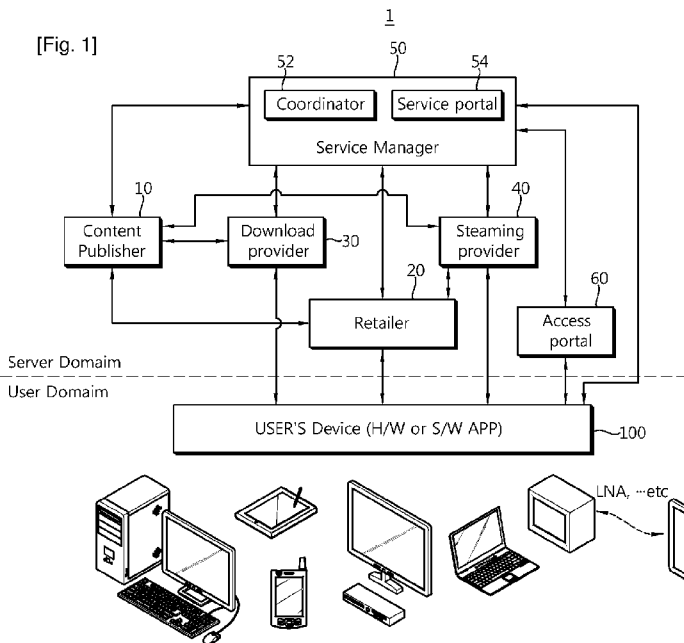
[Fig. 1]

1

50

52

54

Coordinator

Service portal

Service Manager

10

40

Content Publisher

Download provider

30

Steaming provider

20

60

Retailer

Access portal

Server Domaim

User Domaim

USER'S Device (H/W or S/W APP)

100

LNA, ···etc